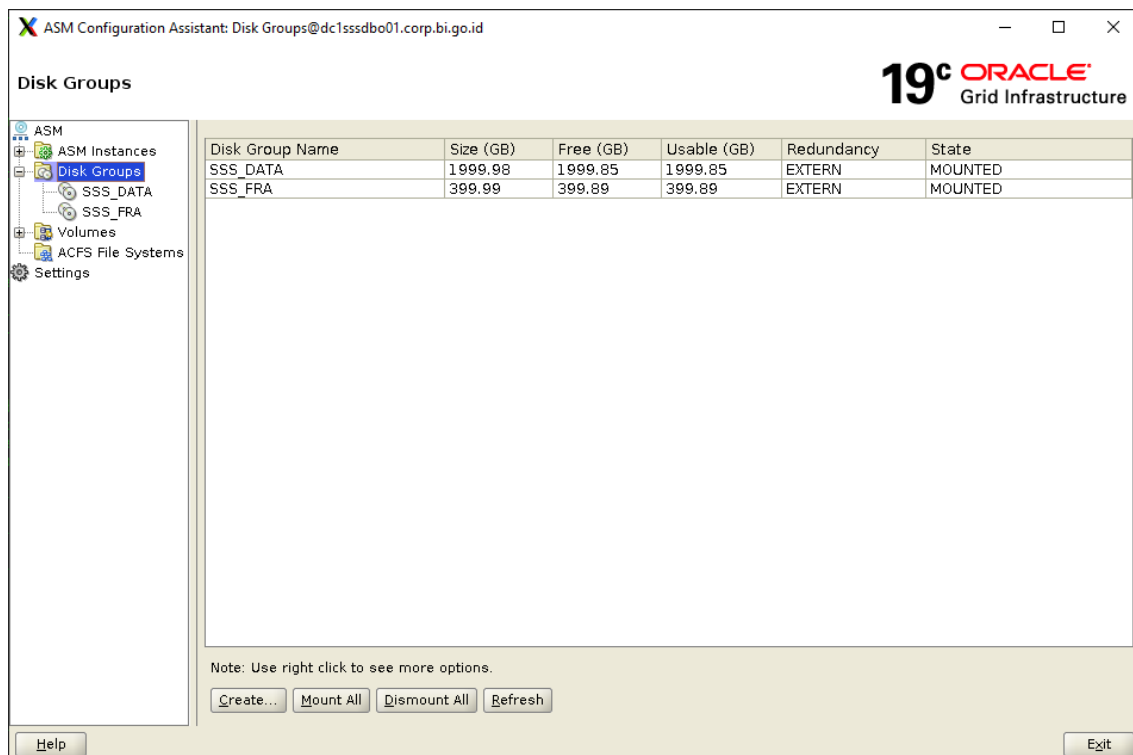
ASM Configuration Assistant: Disk Groups@dc1sssdbo01.corp.bi.go.id

Disk Groups

19c ORACLE Grid Infrastructure

ASM
ASM Instances
Disk Groups
SSS_DATA
SSS_FRA
Volumes
ACFS File Systems
Settings

| Disk Group Name | Size (GB) | Free (GB) | Usable (GB) | Redundancy | State |
|---|---|---|---|---|---|
| SSS_DATA | 1999.98 | 1999.85 | 1999.85 | EXTERN | MOUNTED |
| SSS_FRA | 399.99 | 399.89 | 399.89 | EXTERN | MOUNTED |

Note: Use right click to see more options.

Create... Mount All Dismount All Refresh

Help

Exit